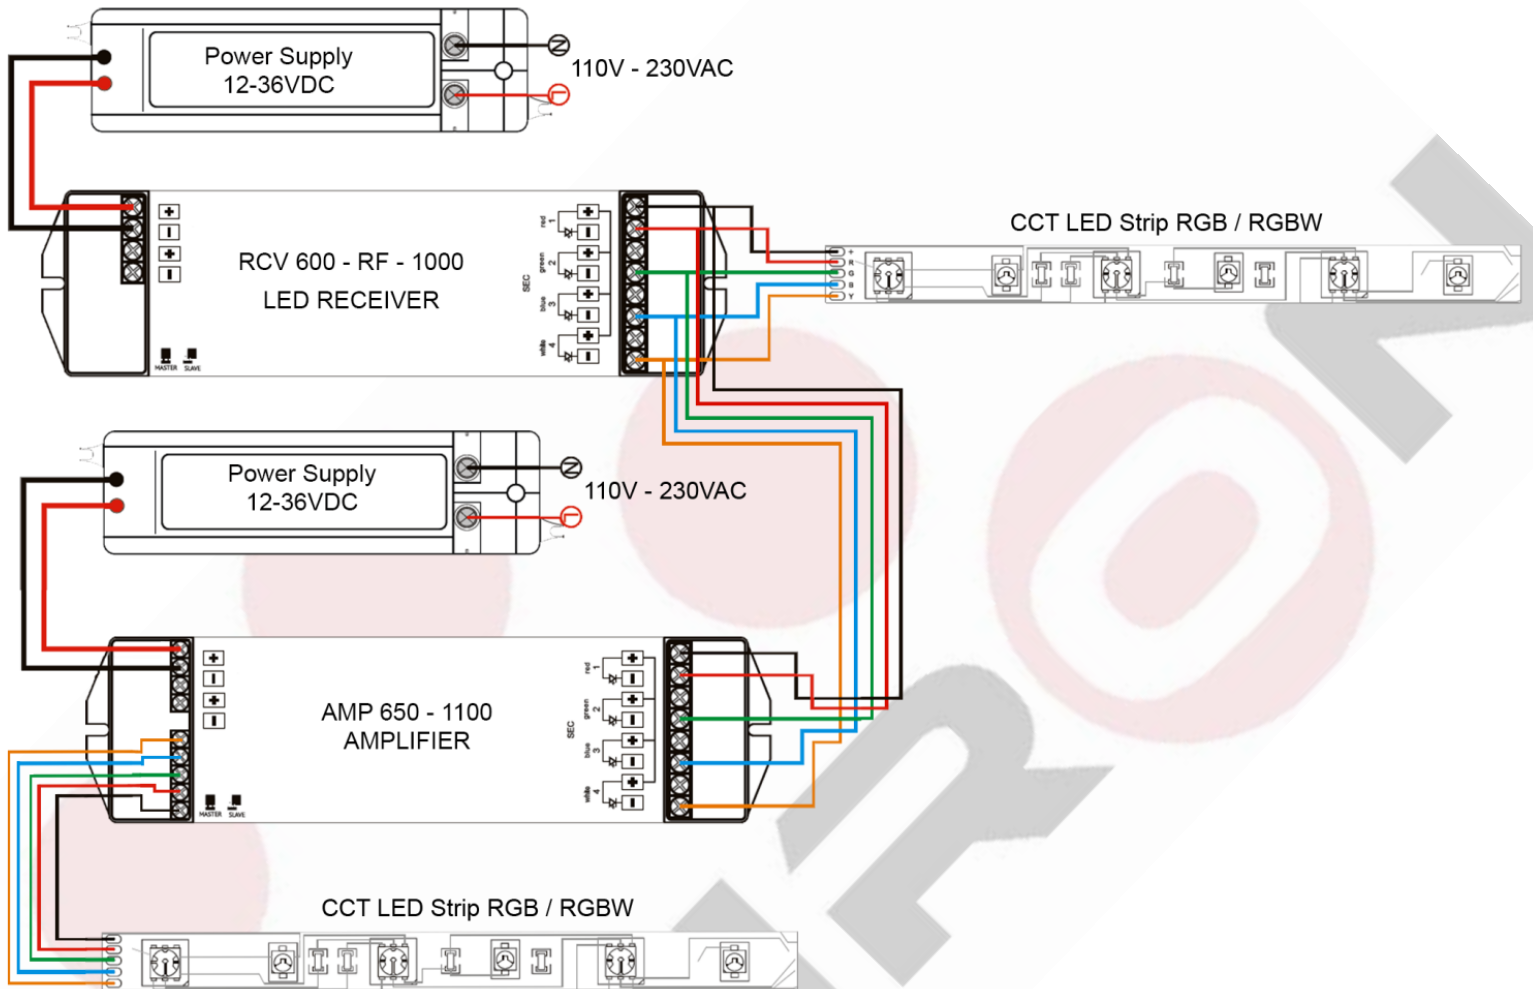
Power Supply
12-36VDC

N
L
110V - 230VAC

RCV 600 - RF - 1000
LED RECEIVER

MASTER SLAVE

SEC
red 1
green 2
blue 3
white 4

CCT LED Strip RGB / RGBW

+ R G B Y

Power Supply
12-36VDC

N
L
110V - 230VAC

AMP 650 - 1100
AMPLIFIER

MASTER SLAVE

SEC
red 1
green 2
blue 3
white 4

CCT LED Strip RGB / RGBW